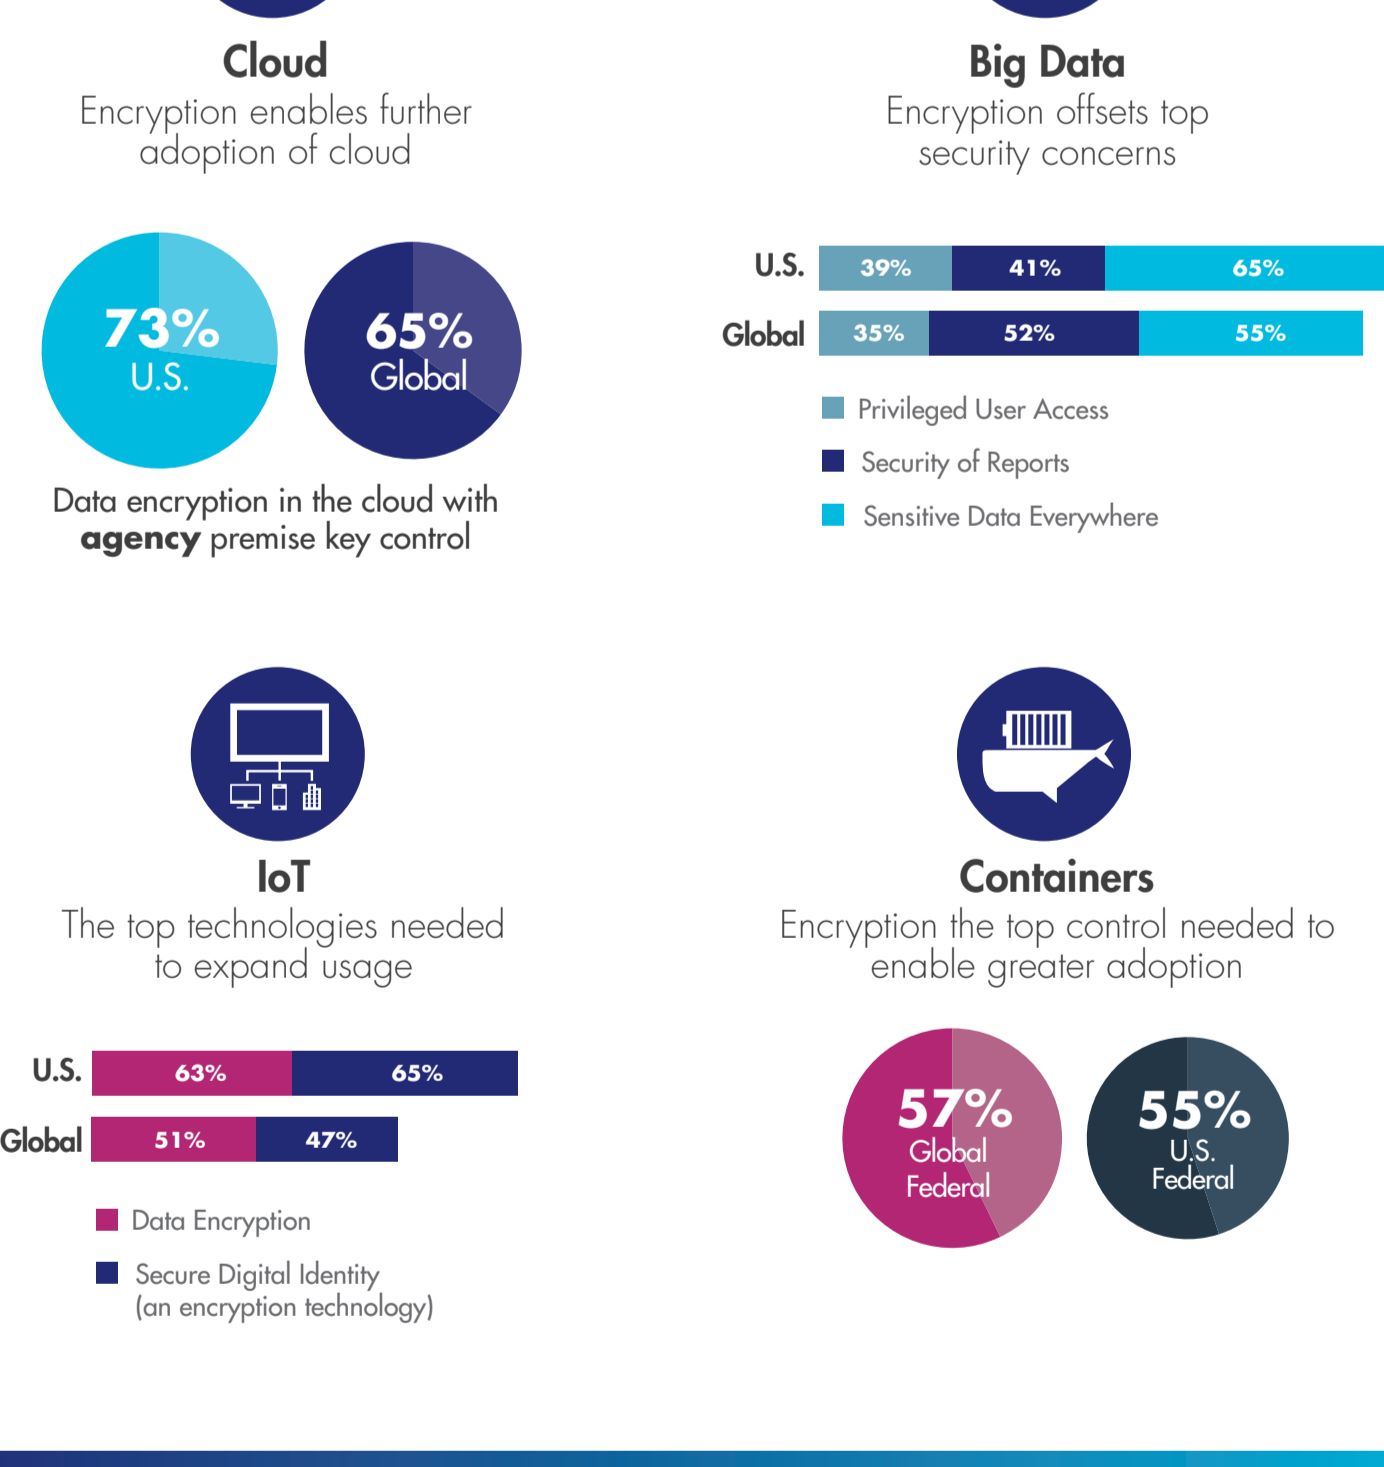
Cloud
Encryption enables further adoption of cloud

73%
U.S.

65%
Global

Data encryption in the cloud with **agency** premise key control

Big Data
Encryption offsets top security concerns

| | | | |
|---|---|---|---|
| U.S. | 39% | 41% | 65% |
| Global | 35% | 52% | 55% |

Privileged User Access
Security of Reports
Sensitive Data Everywhere

IoT
The top technologies needed to expand usage

| | | |
|---|---|---|
| U.S. | 63% | 65% |
| Global | 51% | 47% |

Data Encryption
Secure Digital Identity (an encryption technology)

Containers
Encryption the top control needed to enable greater adoption

57%
Global Federal

55%
U.S. Federal